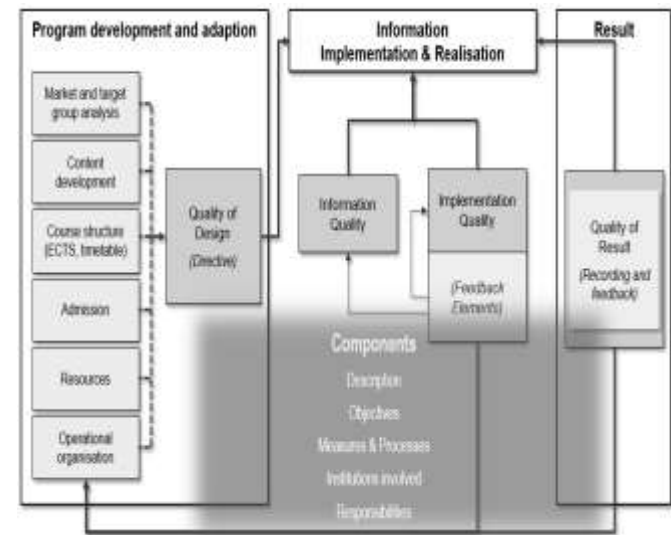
Program development and adaption

Market and target group analysis

Content development

Course structure (ECTS, timetable)

Admission

Resources

Operational organisation

Quality of Design (Directive)

Information Implementation & Realisation

Information Quality

Implementation Quality

(Feedback Elements)

Result

Quality of Result (Recording and feedback)

Components

Description

Objectives

Measures & Processes

Institutions involved

Responsibilities